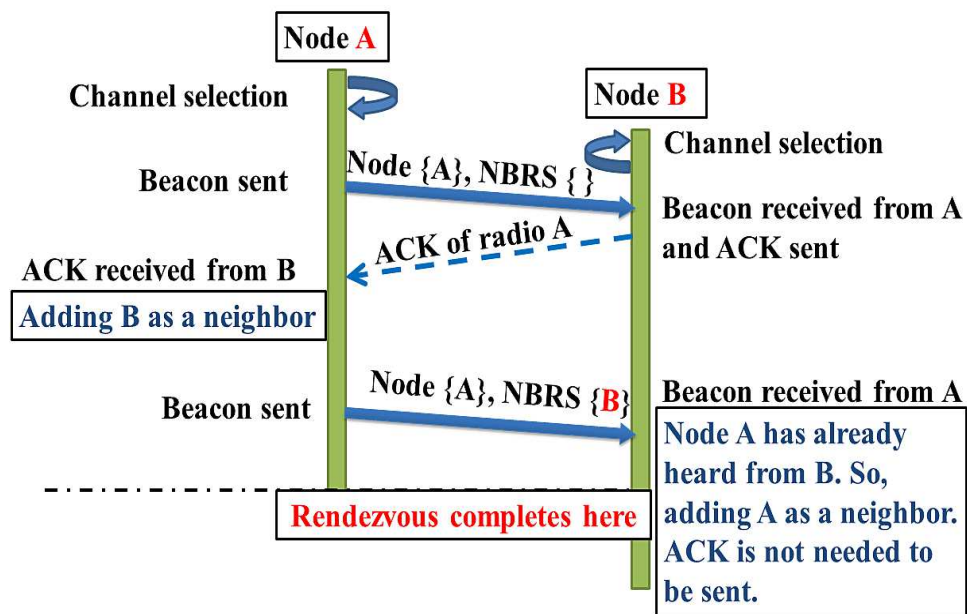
Node A

Channel selection

Node B

Channel selection

Beacon sent

Node {A}, NBRS { }

Beacon received from A and ACK sent

ACK of radio A

ACK received from B

Adding B as a neighbor

Beacon sent

Node {A}, NBRS {B}

Beacon received from A

Node A has already heard from B. So, adding A as a neighbor. ACK is not needed to be sent.

Rendezvous completes here